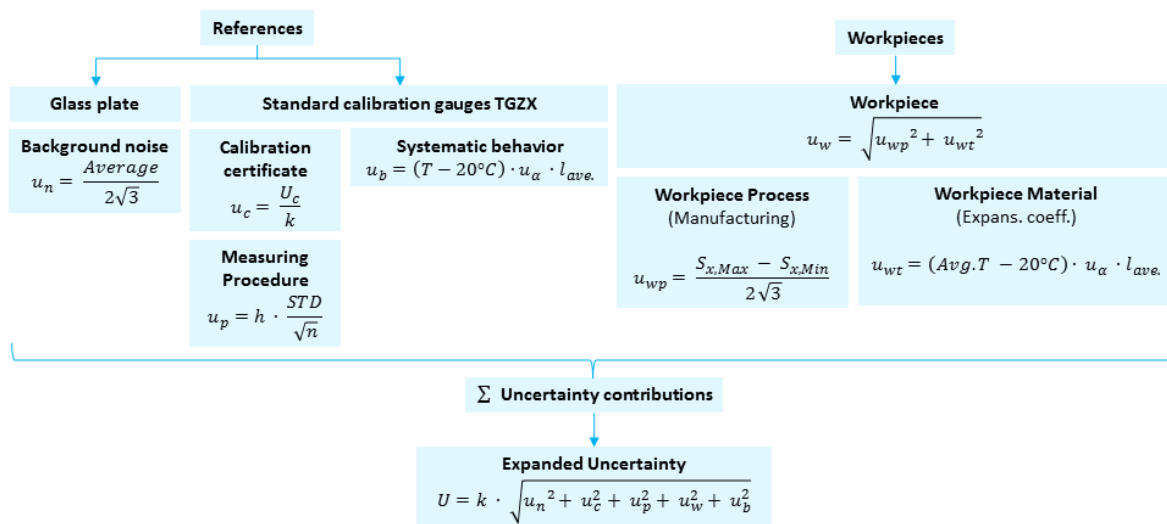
References

Glass plate

Background noise
$u_n = \frac{Average}{2\sqrt{3}}$

Standard calibration gauges TGZX

Calibration certificate
$u_c = \frac{U_c}{k}$

Measuring Procedure
$u_p = h \cdot \frac{STD}{\sqrt{n}}$

Systematic behavior
$u_b = (T - 20°C) \cdot u_\alpha \cdot l_{ave.}$

Workpieces

Workpiece
$u_w = \sqrt{u_{wp}{}^2 + u_{wt}{}^2}$

Workpiece Process
(Manufacturing)
$u_{wp} = \frac{S_{x,Max} - S_{x,Min}}{2\sqrt{3}}$

Workpiece Material
(Expans. coeff.)
$u_{wt} = (Avg.T - 20°C) \cdot u_\alpha \cdot l_{ave.}$

$\Sigma$ Uncertainty contributions

Expanded Uncertainty
$U = k \cdot \sqrt{u_n{}^2 + u_c^2 + u_p^2 + u_w^2 + u_b^2}$